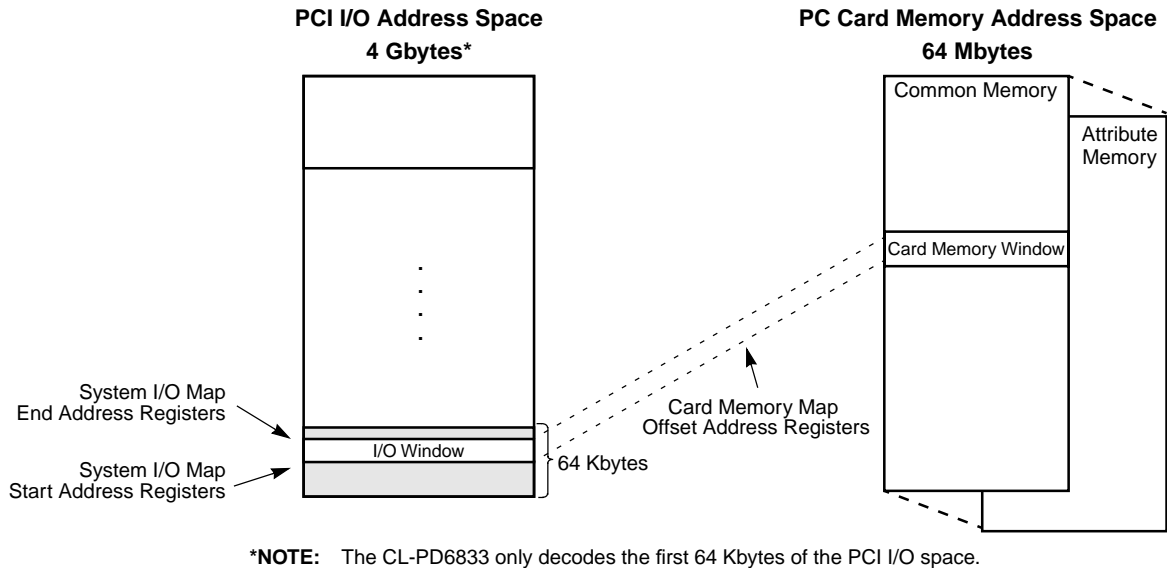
PCI I/O Address Space
4 Gbytes*

PC Card Memory Address Space
64 Mbytes

Common Memory

Attribute Memory

Card Memory Window

System I/O Map
End Address Registers

I/O Window

System I/O Map
Start Address Registers

64 Kbytes

Card Memory Map
Offset Address Registers

*NOTE: The CL-PD6833 only decodes the first 64 Kbytes of the PCI I/O space.